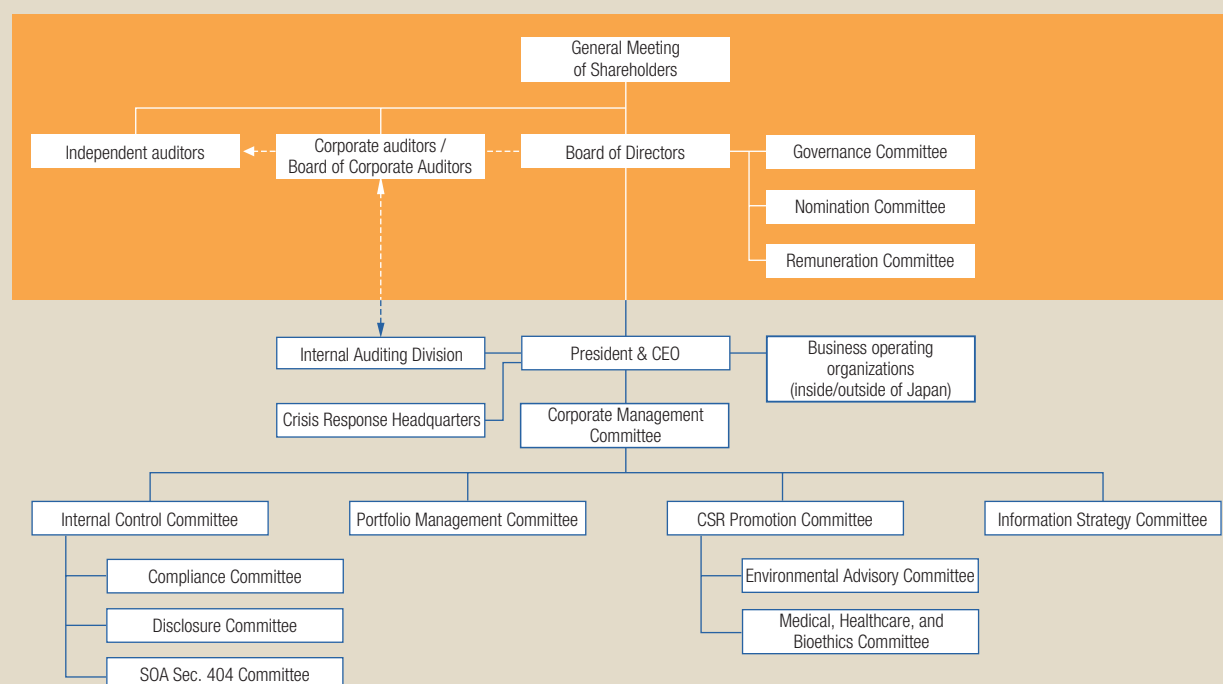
General Meeting of Shareholders

Independent auditors

Corporate auditors / Board of Corporate Auditors

Board of Directors

Governance Committee

Nomination Committee

Remuneration Committee

Internal Auditing Division

President & CEO

Business operating organizations (inside/outside of Japan)

Crisis Response Headquarters

Corporate Management Committee

Internal Control Committee

Portfolio Management Committee

CSR Promotion Committee

Information Strategy Committee

Compliance Committee

Disclosure Committee

SOA Sec. 404 Committee

Environmental Advisory Committee

Medical, Healthcare, and Bioethics Committee